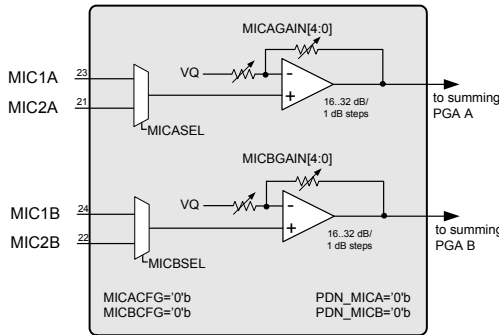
MICAGAIN[4:0]

MIC1A 23

MIC2A 21

VQ

-

+

16..32 dB/ 1 dB steps

to summing PGA A

MICASEL

MICBGAIN[4:0]

MIC1B 24

MIC2B 22

VQ

-

+

16..32 dB/ 1 dB steps

to summing PGA B

MICBSEL

MICACFG='0'b
MICBCFG='0'b

PDN_MICA='0'b
PDN_MICB='0'b